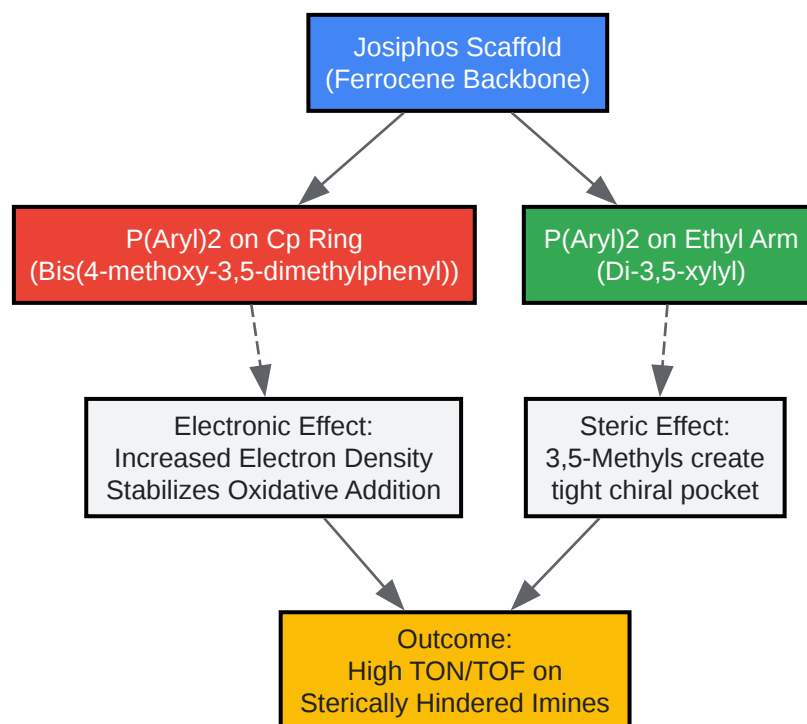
Josiphos Scaffold
(Ferrocene Backbone)

P(Aryl)2 on Cp Ring
(Bis(4-methoxy-3,5-dimethylphenyl))

P(Aryl)2 on Ethyl Arm
(Di-3,5-xylyl)

Electronic Effect:
Increased Electron Density
Stabilizes Oxidative Addition

Steric Effect:
3,5-Methyls create
tight chiral pocket

Outcome:
High TON/TOF on
Sterically Hindered Imines